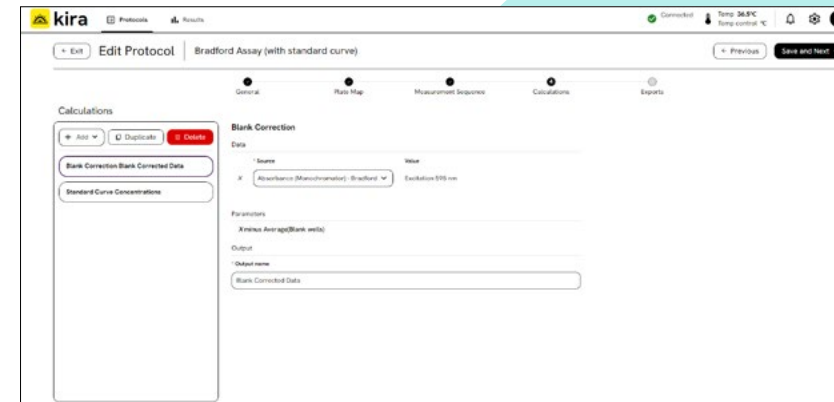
kira Protocols Results

Connected Temp 36.5°C Temp control °C

← Exit Edit Protocol Bradford Assay (with standard curve)

← Previous Save and Next

General Plate Map Measurement Sequence Calculations Exports

Calculations

+ Add Duplicate Delete

Blank Correction Blank Corrected Data

Standard Curve Concentrations

Blank Correction

Data

* Source Value

X Absorbance (Monochromator) - Bradford Excitation 595 nm

Parameters

X minus Average(Blank wells)

Output

* Output name

Blank Corrected Data